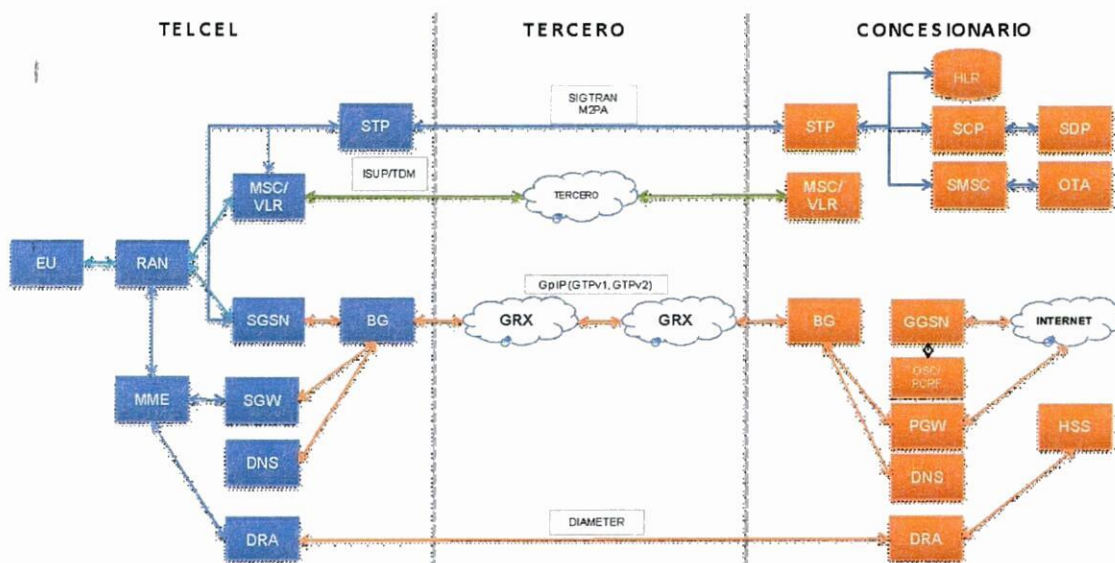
TELCEL

TERCERO

CONCESIONARIO

HLR

SIGTRAN
M2PA

STP

STP

SCP

SDP

ISUP/TDM

MSC/
VLR

TERCERO

MSC/
VLR

SMSC

OTA

EU

RAN

GpIP(GTPv1, GTPv2)

SGSN

BG

GRX

GRX

BG

GGSN

INTERNET

OSC/
PCRF

MME

SGW

PGW

HSS

DNS

DNS

DIAMETER

DRA

DRA